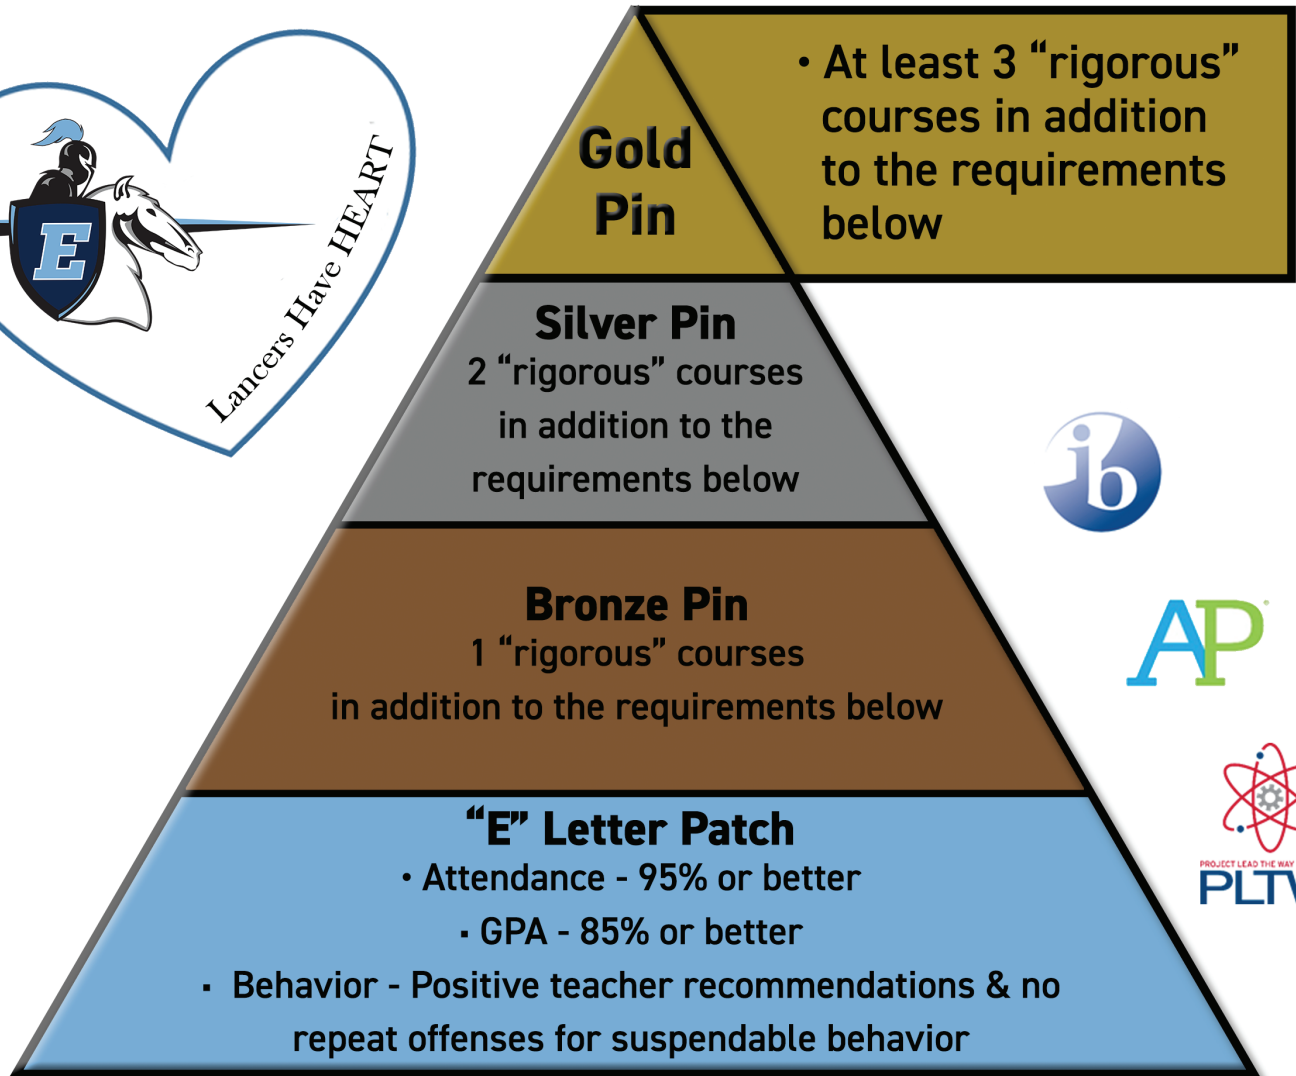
E

Lancers Have HEART

Gold Pin

• At least 3 “rigorous” courses in addition to the requirements below

Silver Pin
2 “rigorous” courses in addition to the requirements below

ib

Bronze Pin
1 “rigorous” courses in addition to the requirements below

AP

PROJECT LEAD THE WAY
PLTV

“E” Letter Patch
• Attendance - 95% or better
• GPA - 85% or better
• Behavior - Positive teacher recommendations & no repeat offenses for suspendable behavior